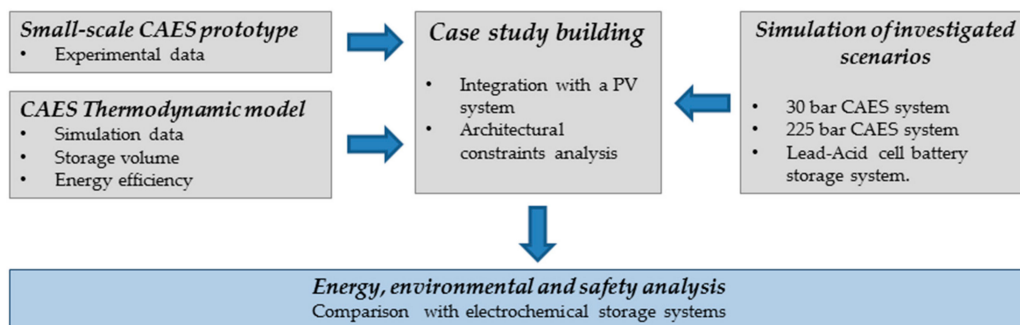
*Small-scale CAES prototype*
• Experimental data

*CAES Thermodynamic model*
• Simulation data
• Storage volume
• Energy efficiency

*Case study building*
• Integration with a PV system
• Architectural constraints analysis

*Simulation of investigated scenarios*
• 30 bar CAES system
• 225 bar CAES system
• Lead-Acid cell battery storage system.

*Energy, environmental and safety analysis*
Comparison with electrochemical storage systems